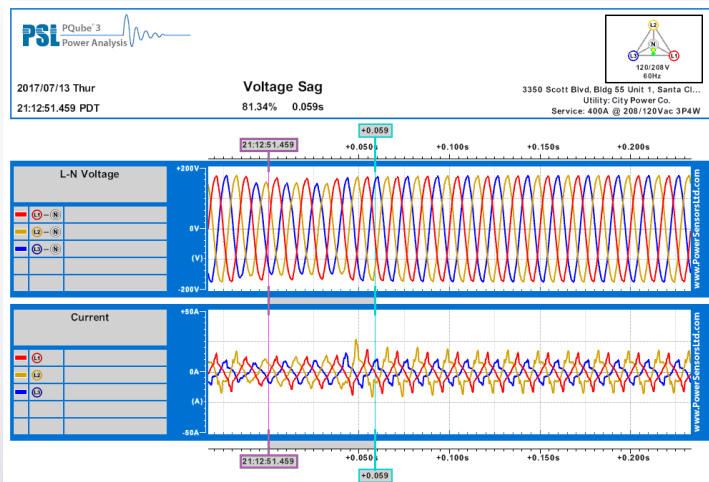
PSL PQube® 3 Power Analysis

L2
N
L3 L1
120/208V
60Hz

2017/07/13 Thur
21:12:51.459 PDT

Voltage Sag
81.34% 0.059s

3350 Scott Blvd, Bldg 55 Unit 1, Santa Cl...
Utility: City Power Co.
Service: 400A @ 208/120Vac 3P4W

21:12:51.459
+0.059
+0.050s +0.100s +0.150s +0.200s

L-N Voltage
L1 — N
L2 — N
L3 — N

+200V
0V
(V)
-200V

www.PowerSensorsLtd.com

Current
L1
L2
L3

+50A
0A
(A)
-50A

www.PowerSensorsLtd.com

+0.050s +0.100s +0.150s +0.200s
21:12:51.459
+0.059